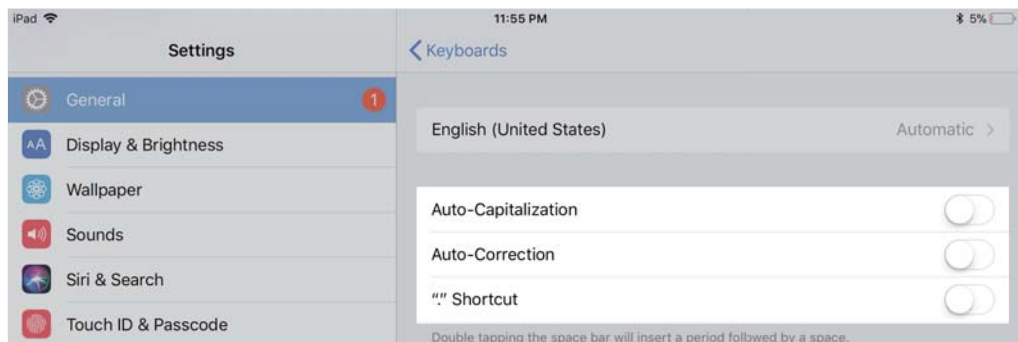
iPad
11:55 PM
5%

Settings

General 1

Display & Brightness

Wallpaper

Sounds

Siri & Search

Touch ID & Passcode

Keyboards

English (United States) Automatic

Auto-Capitalization

Auto-Correction

“.” Shortcut

Double tapping the space bar will insert a period followed by a space.